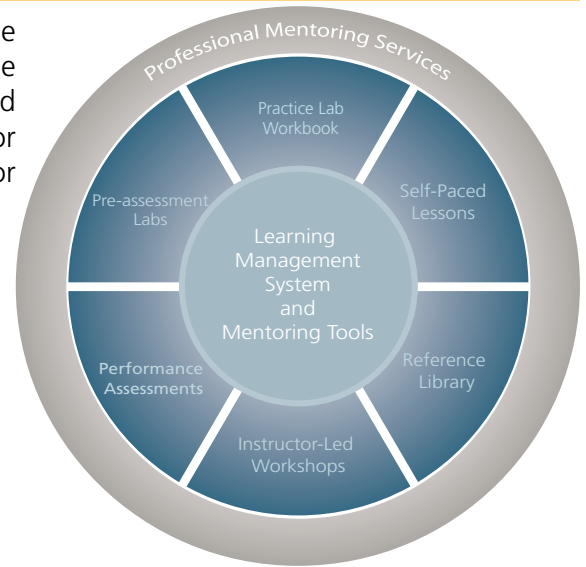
e
e
d
or
or

Professional Mentoring Services

Practice Lab Workbook

Self-Paced Lessons

Reference Library

Instructor-Led Workshops

Performance Assessments

Pre-assessment Labs

Learning Management System and Mentoring Tools